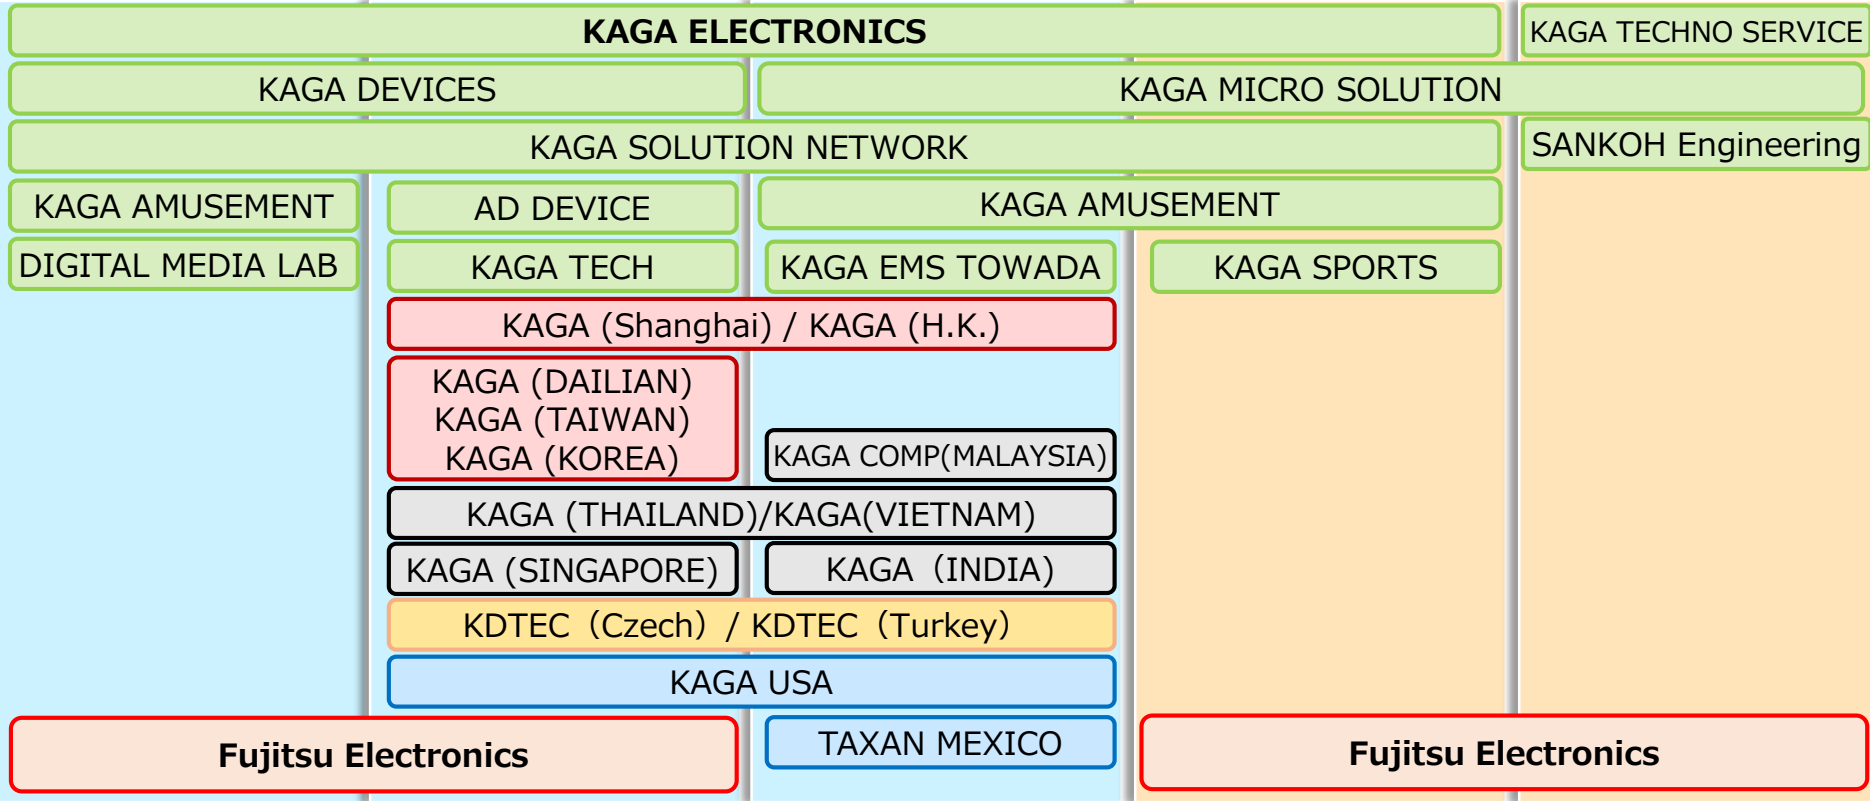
KAGA ELECTRONICS

KAGA TECHNO SERVICE

KAGA DEVICES

KAGA MICRO SOLUTION

KAGA SOLUTION NETWORK

SANKOH Engineering

KAGA AMUSEMENT

AD DEVICE

KAGA AMUSEMENT

DIGITAL MEDIA LAB

KAGA TECH

KAGA EMS TOWADA

KAGA SPORTS

KAGA (Shanghai) / KAGA (H.K.)

KAGA (DAILIAN)
KAGA (TAIWAN)
KAGA (KOREA)

KAGA COMP(MALAYSIA)

KAGA (THAILAND)/KAGA(VIETNAM)

KAGA (SINGAPORE)

KAGA (INDIA)

KDTEC (Czech) / KDTEC (Turkey)

KAGA USA

Fujitsu Electronics

TAXAN MEXICO

Fujitsu Electronics